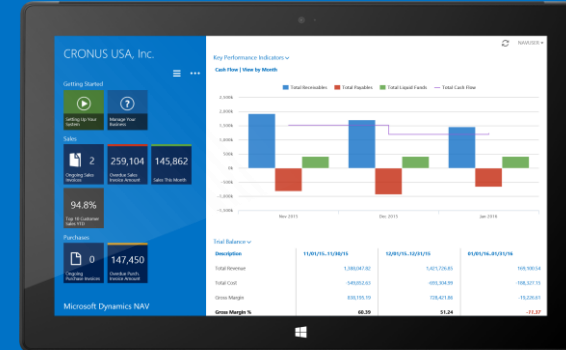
CRONUS USA, Inc.

Getting Started

Setting Up Your System

Manage Your Business

Sales

2

Ongoing Sales Invoices

259,104

Overdue Sales Invoice Amount

145,862

Sales This Month

94.8%

Top 10 Customer Sales YTD

Purchases

0

Ongoing Purchase Invoices

147,450

Overdue Purch. Invoice Amount

Microsoft Dynamics NAV

NAV2016

Key Performance Indicators

Cash Flow | View by Month

Total Receivables

Total Payables

Total Liquid Funds

Total Cash Flow

2,000k

1,500k

1,000k

500k

0k

-500k

-1,000k

Nov 2015

Dec 2015

Jan 2016

Trial Balance

| Description | 11/01/15..11/30/15 | 12/01/15..12/31/15 | 01/01/16..01/31/16 |
|---|---|---|---|
| Total Revenue | 1,380,947.82 | 1,423,724.86 | 169,900.54 |
| Total Cost | -549,852.63 | -605,304.99 | -189,220.95 |
| Gross Margin | 830,195.19 | 818,420.85 | -19,320.41 |
| Gross Margin % | 60.39 | 51.24 | -11.37 |